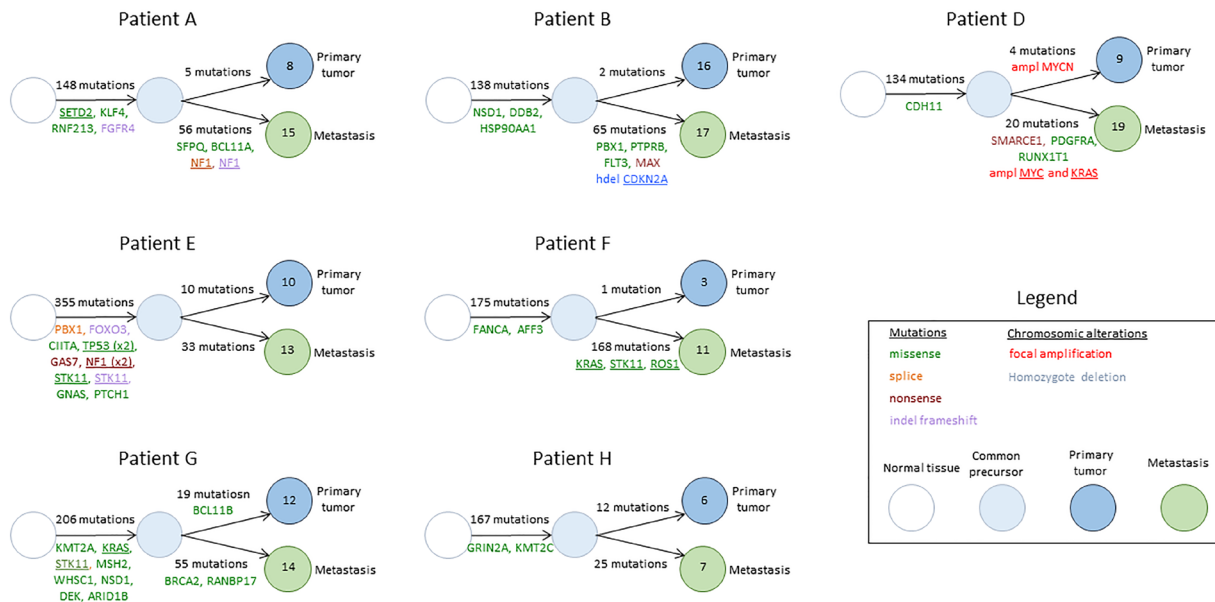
Patient A

148 mutations
SETD2, KLF4, RNF213, FGFR4

5 mutations
8
Primary tumor

56 mutations
SFPQ, BCL11A, NF1, NF1
15
Metastasis

Patient B

138 mutations
NSD1, DDB2, HSP90AA1

2 mutations
16
Primary tumor

65 mutations
PBX1, PTPRB, FLT3, MAX
hdel CDKN2A
17
Metastasis

Patient D

134 mutations
CDH11

4 mutations
ampl MYCN
9
Primary tumor

20 mutations
SMARCE1, PDGFRA, RUNX1T1
ampl MYC and KRAS
19
Metastasis

Patient E

355 mutations
PBX1, FOXO3, CIITA, TP53 (x2), GAS7, NF1 (x2), STK11, STK11, GNAS, PTCH1

10 mutations
10
Primary tumor

33 mutations
13
Metastasis

Patient F

175 mutations
FANCA, AFF3

1 mutation
3
Primary tumor

168 mutations
KRAS, STK11, ROS1
11
Metastasis

Legend

Mutations
missense
splice
nonsense
indel frameshift

Chromosomic alterations
focal amplification
Homozygote deletion

Normal tissue
Common precursor
Primary tumor
Metastasis

Patient G

206 mutations
KMT2A, KRAS, STK11, MSH2, WHSC1, NSD1, DEK, ARID1B

19 mutatiosn
BCL11B
12
Primary tumor

55 mutations
BRCA2, RANBP17
14
Metastasis

Patient H

167 mutations
GRIN2A, KMT2C

12 mutations
6
Primary tumor

25 mutations
7
Metastasis